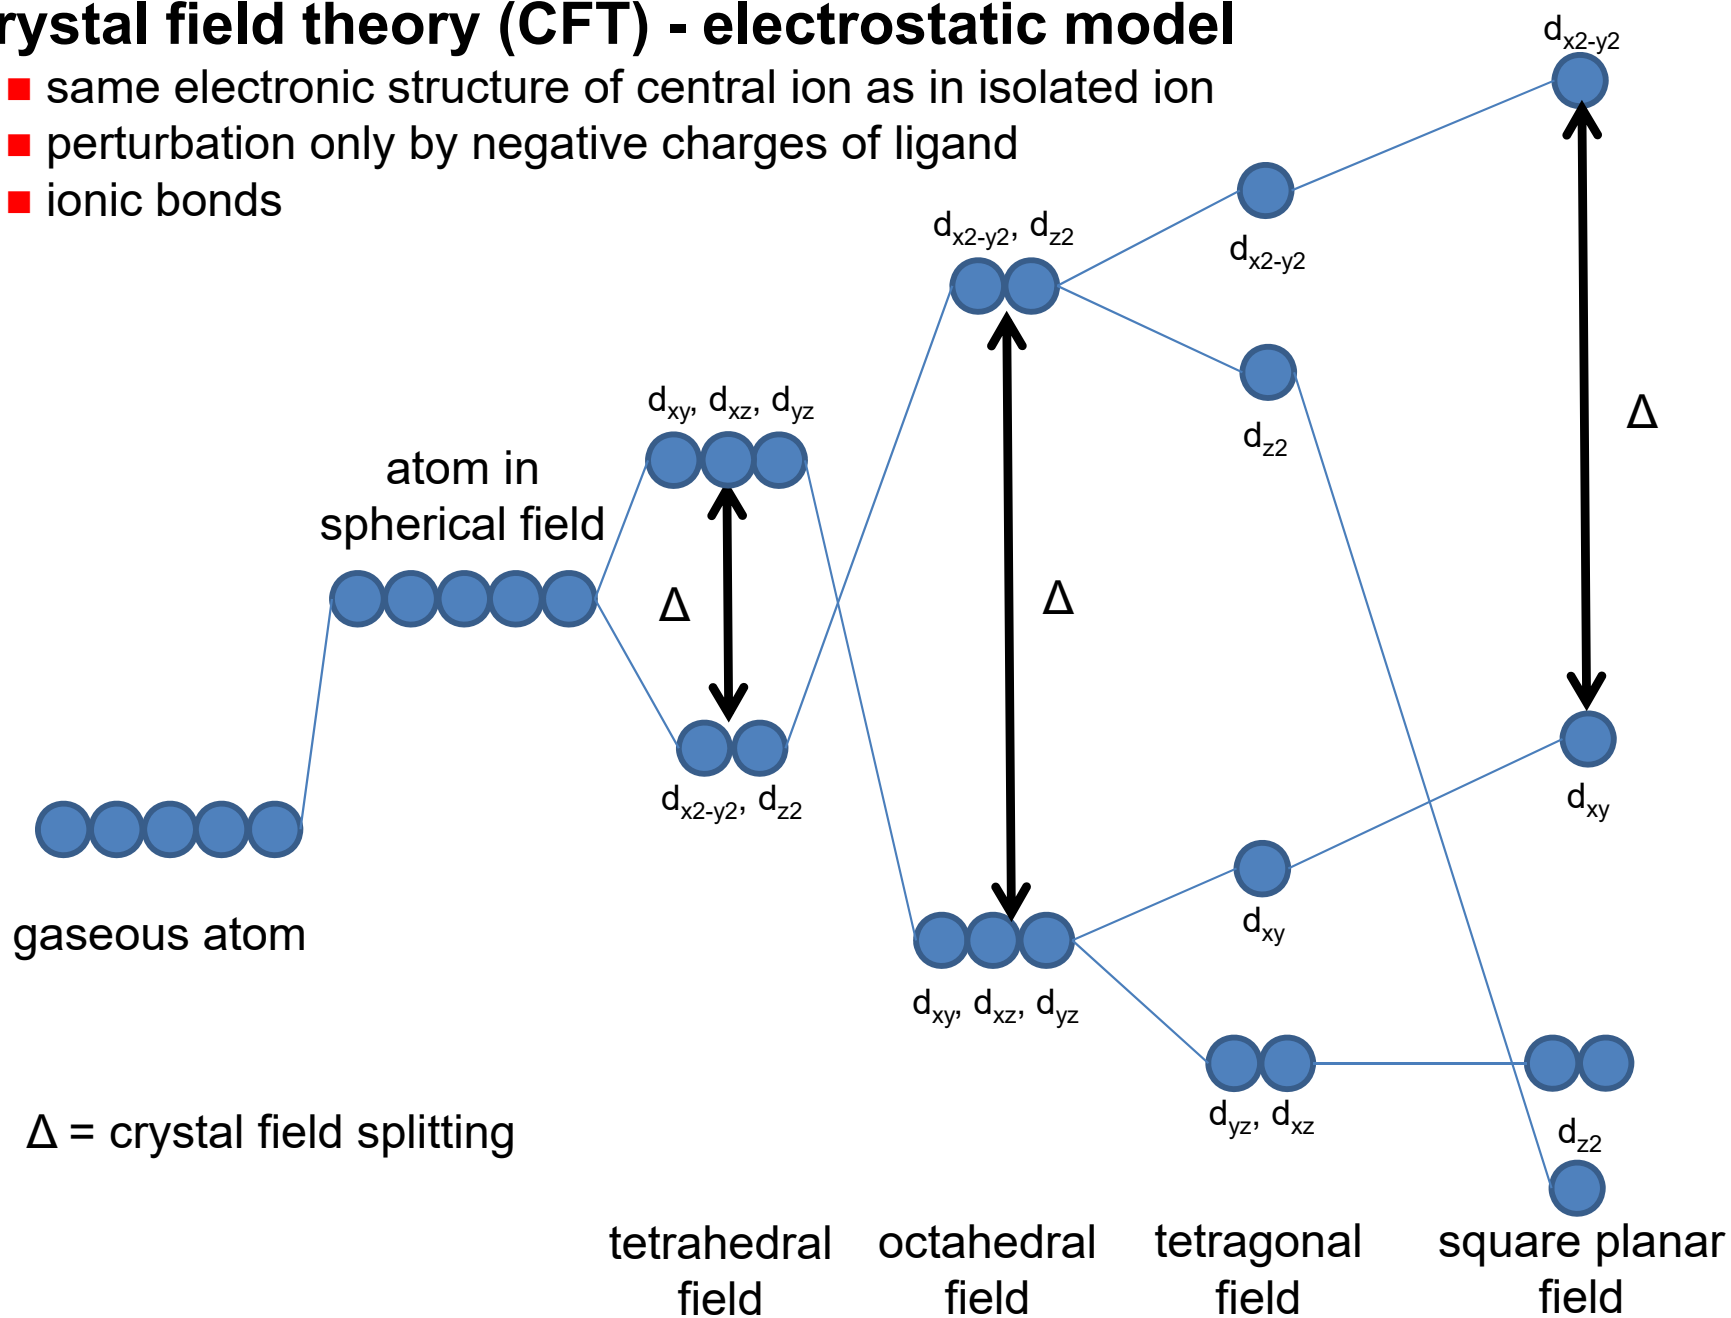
rystal field theory (CFT) - electrostatic model

same electronic structure of central ion as in isolated ion
perturbation only by negative charges of ligand
ionic bonds

$d_{x2-y2}$

$d_{x2-y2}$, $d_{z2}$

$d_{x2-y2}$

$d_{z2}$

$\Delta$

$d_{xy}$, $d_{xz}$, $d_{yz}$

atom in spherical field

$\Delta$

$\Delta$

$d_{x2-y2}$, $d_{z2}$

$d_{xy}$

gaseous atom

$d_{xy}$

$d_{xy}$, $d_{xz}$, $d_{yz}$

$\Delta$ = crystal field splitting

$d_{yz}$, $d_{xz}$

$d_{z2}$

tetrahedral field

octahedral field

tetragonal field

square planar field